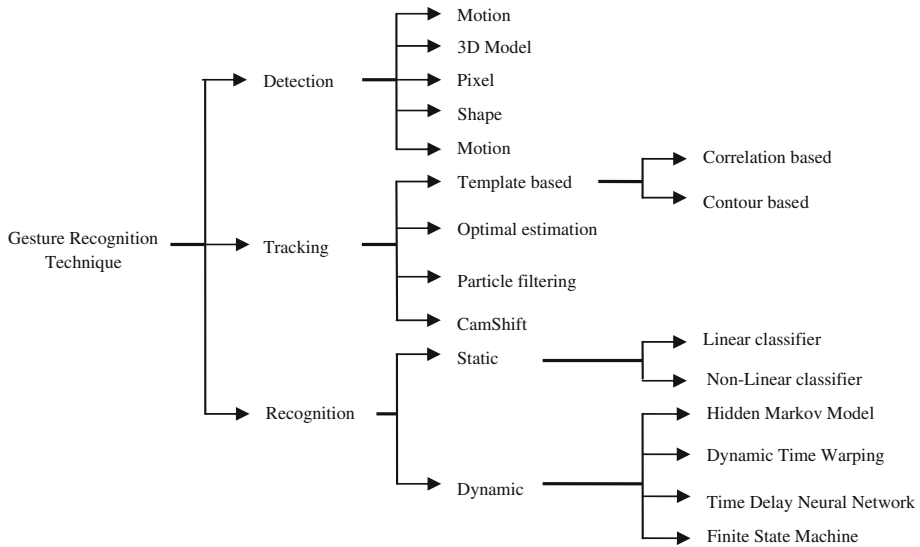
Gesture Recognition Technique

Detection

Motion

3D Model

Pixel

Shape

Motion

Tracking

Template based

Correlation based

Contour based

Optimal estimation

Particle filtering

CamShift

Recognition

Static

Linear classifier

Non-Linear classifier

Dynamic

Hidden Markov Model

Dynamic Time Warping

Time Delay Neural Network

Finite State Machine